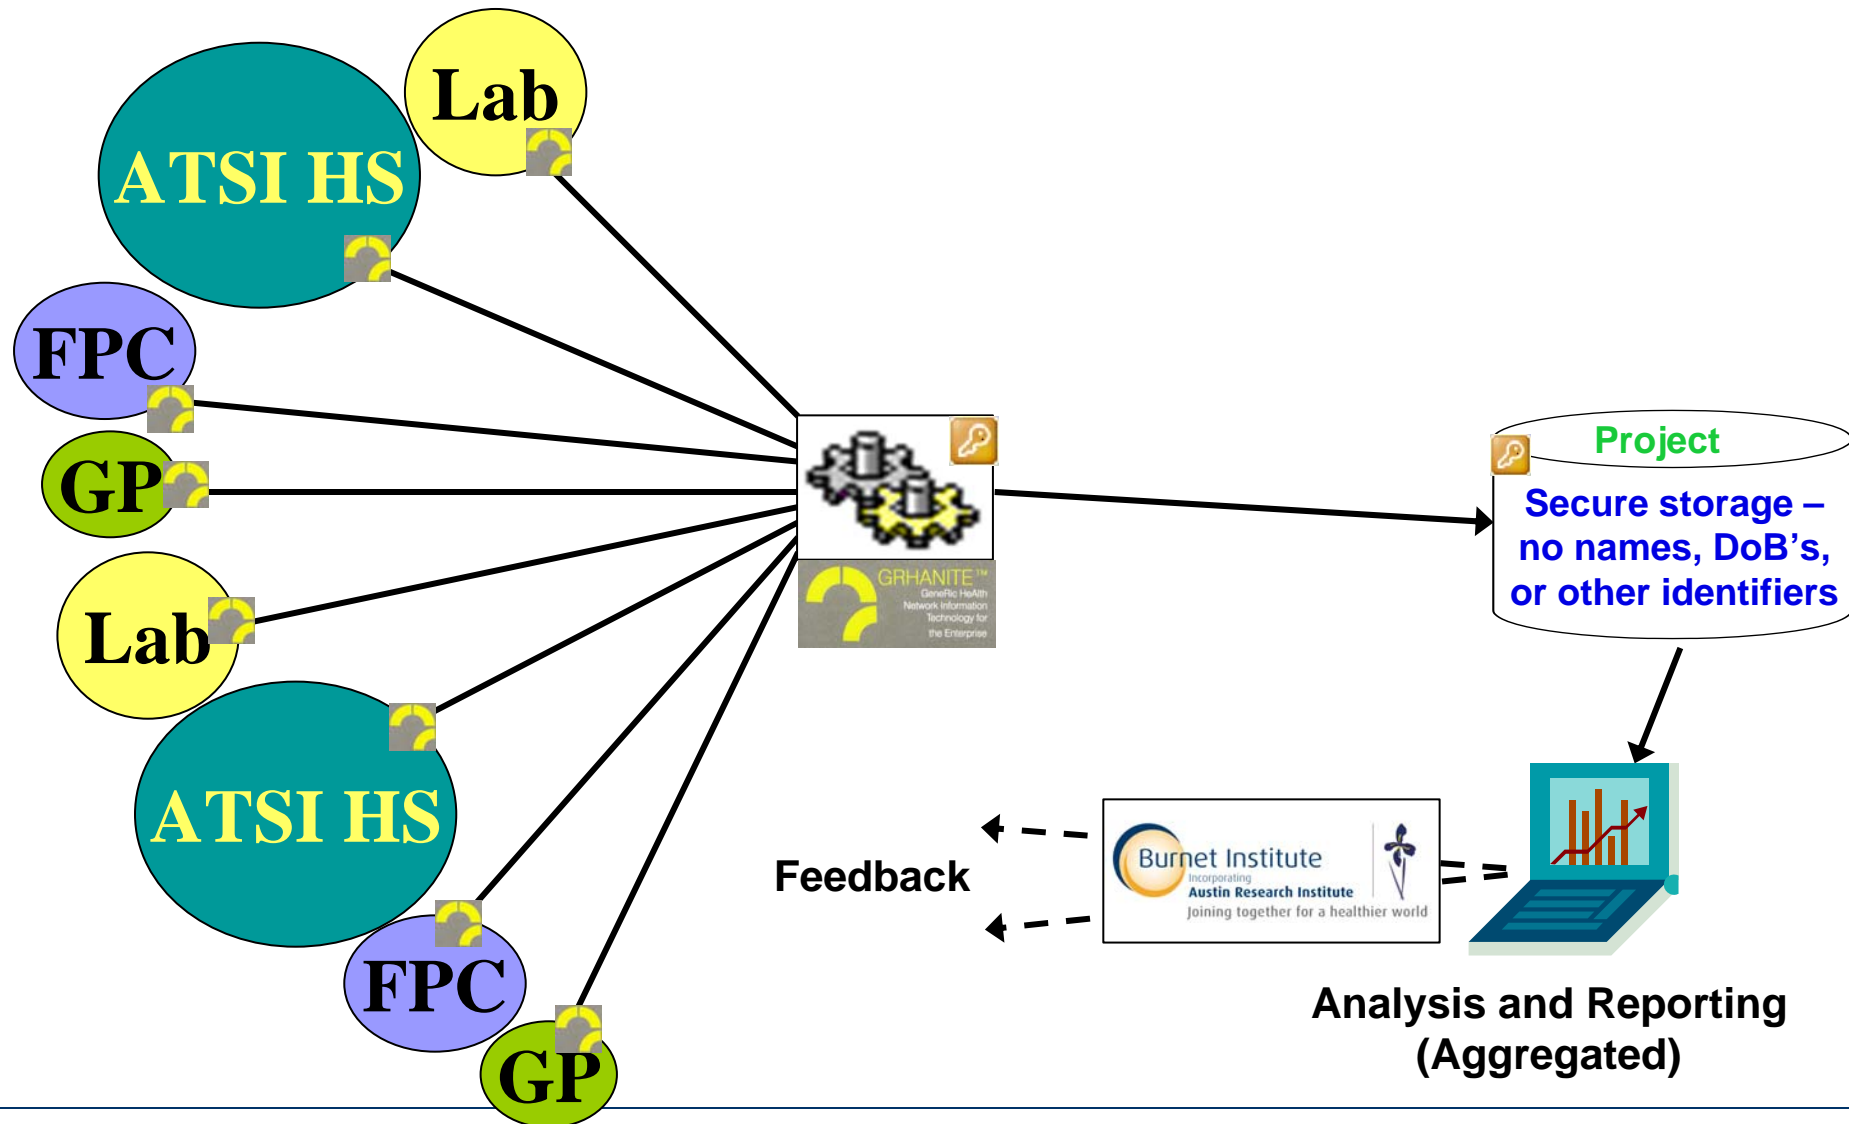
Lab

ATSI HS

FPC

GP

Lab

ATSI HS

FPC

GP

GRHANITE™
GeneRic HeAlth Network Information Technology for the Enterprise

Project

Secure storage – no names, DoB's, or other identifiers

Burnet Institute
Incorporating
Austin Research Institute
Joining together for a healthier world

Feedback

Analysis and Reporting (Aggregated)